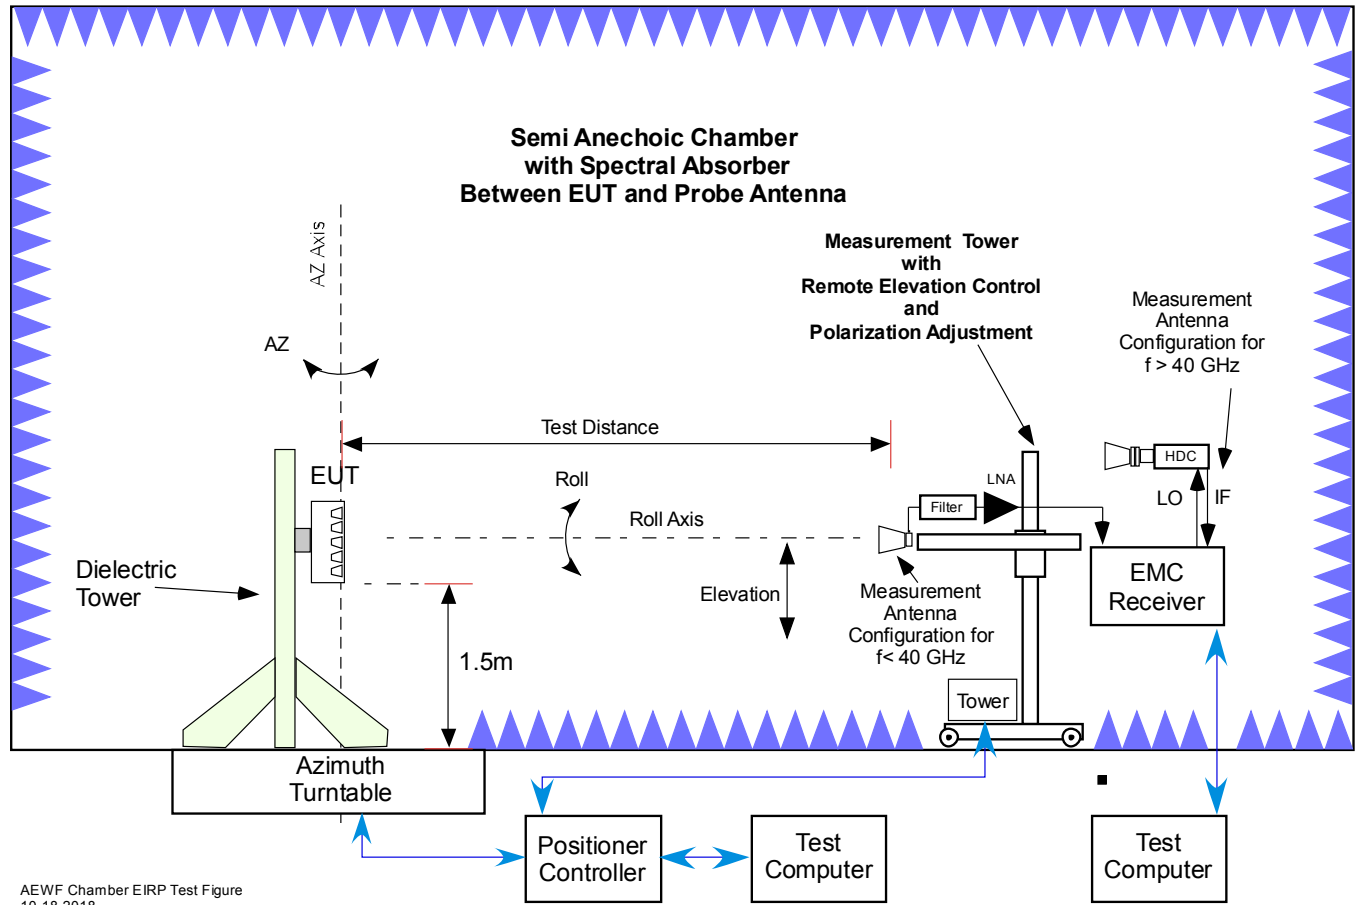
Semi Anechoic Chamber
with Spectral Absorber
Between EUT and Probe Antenna

AZ Axis

AZ

Measurement Tower
with
Remote Elevation Control
and
Polarization Adjustment

Measurement
Antenna
Configuration for
f > 40 GHz

Test Distance

EUT

Roll

Roll Axis

LNA

Filter

HDC

LO

IF

EMC
Receiver

Dielectric
Tower

Elevation

Measurement
Antenna
Configuration for
f< 40 GHz

1.5m

Tower

Azimuth
Turntable

Positioner
Controller

Test
Computer

Test
Computer

AEWF Chamber EIRP Test Figure
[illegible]